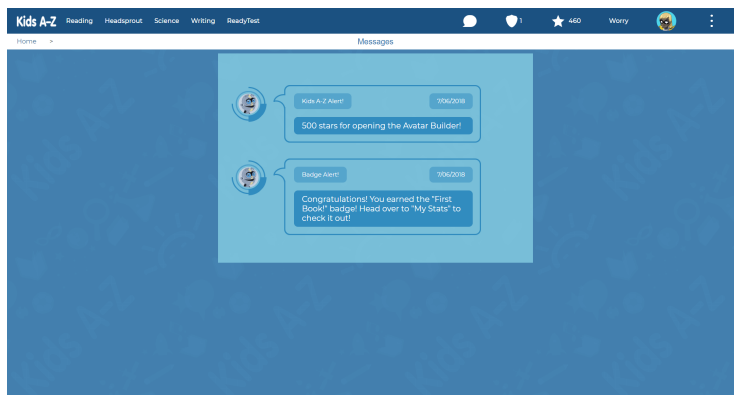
Kids A-Z Reading Headsprout Science Writing ReadyTest

1 460 Worry

Home >

Messages

Kids A-Z Alert! 7/06/2018

500 stars for opening the Avatar Builder!

Badge Alert! 7/06/2018

Congratulations! You earned the "First Book!" badge! Head over to "My Stats" to check it out!